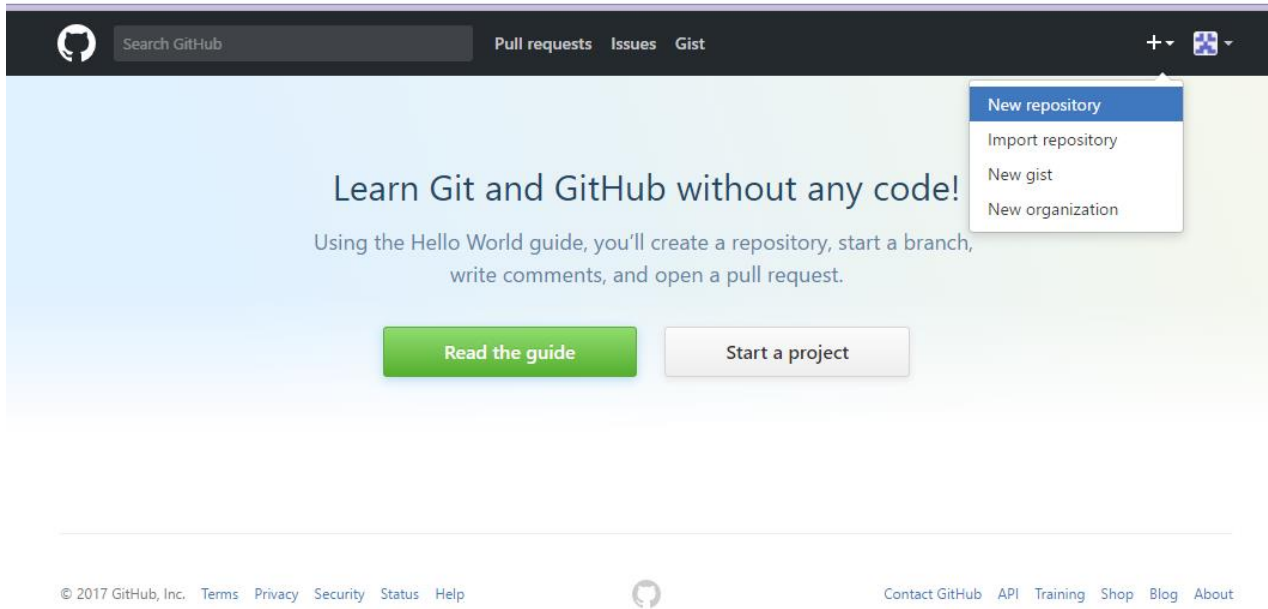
Search GitHub

Pull requests Issues Gist

+

New repository
Import repository
New gist
New organization

Learn Git and GitHub without any code!

Using the Hello World guide, you'll create a repository, start a branch, write comments, and open a pull request.

Read the guide

Start a project

© 2017 GitHub, Inc. Terms Privacy Security Status Help

Contact GitHub API Training Shop Blog About